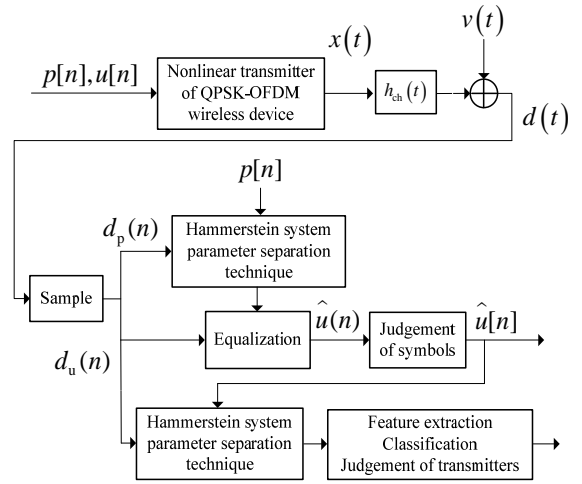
$p[n], u[n]$

Nonlinear transmitter of QPSK-OFDM wireless device

$x(t)$

$h_{ch}(t)$

$v(t)$

$d(t)$

$p[n]$

$d_p(n)$

Hammerstein system parameter separation technique

Sample

Equalization

$\hat{u}(n)$

Judgement of symbols

$\hat{u}[n]$

$d_u(n)$

Hammerstein system parameter separation technique

Feature extraction
Classification
Judgement of transmitters